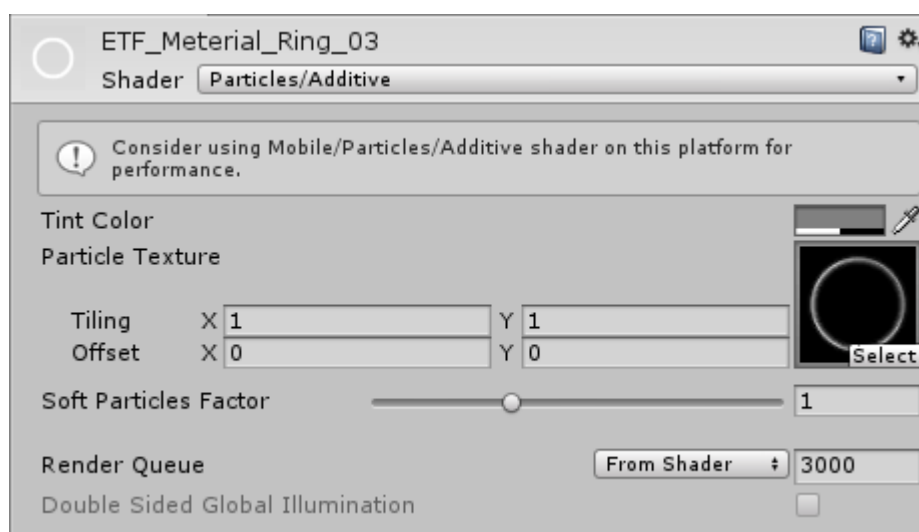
ETF_Meterial_Ring_03
Shader Particles/Additive

Consider using Mobile/Particles/Additive shader on this platform for performance.

Tint Color
Particle Texture

Tiling X 1 Y 1
Offset X 0 Y 0

Select

Soft Particles Factor 1

Render Queue From Shader 3000
Double Sided Global Illumination